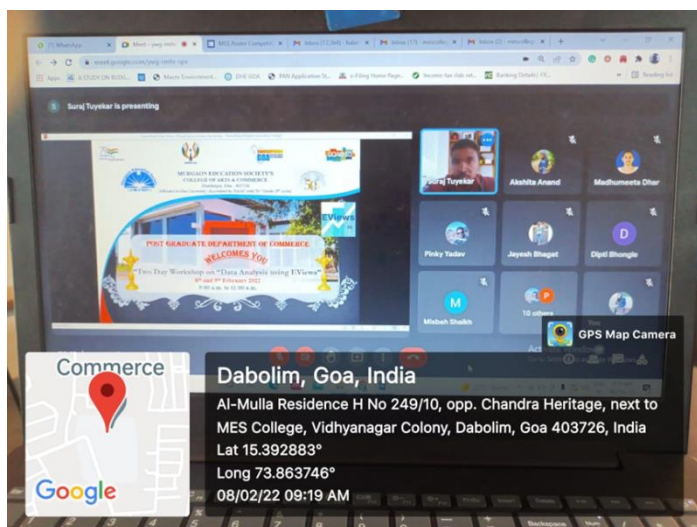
(7) WhatsApp
Meet - yeq-nmfc-spe
MES Rodex Competi
Inbox (12,384) - bala
Inbox (17) - mescolleg
Inbox (3) - mescolleg
meet.google.com/yeq-nmfc-spe
A STUDY ON BUSI...
Macro Environment...
DHE GOA
PAN Application St...
e-Filing Home Page...
Income-tax slab rat...
Banking Details | FC...
Reading list

Suraj Tuyekar is presenting

MURGAON EDUCATION SOCIETY'S
COLLEGE OF ARTS & COMMERCE
EViews
POST GRADUATE DEPARTMENT OF COMMERCE
WELCOMES YOU
"Two Day Workshop on "Data Analysis using EViews"
8th and 9th February 2022
9:00 a.m. to 12:00 a.m.

Suraj Tuyekar
Akshita Anand
Madhumeeta Dhar
Pinky Yadav
Jayesh Bhagat
Dipti Bhongle
D
M
Misbah Shaikh
10 others
P
You

GPS Map Camera

Commerce
Google
Dabolim, Goa, India
Al-Mulla Residence H No 249/10, opp. Chandra Heritage, next to MES College, Vidhyanagar Colony, Dabolim, Goa 403726, India
Lat 15.392883°
Long 73.863746°
08/02/22 09:19 AM